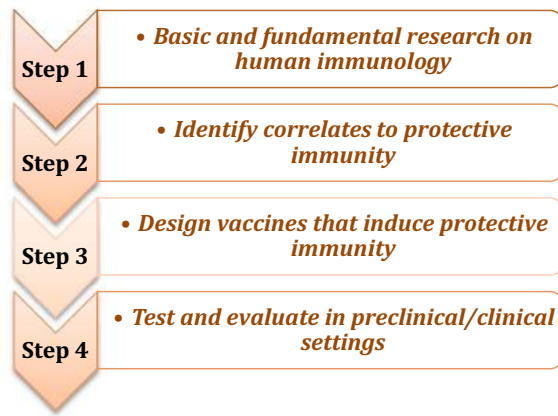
Step 1

• Basic and fundamental research on human immunology

Step 2

• Identify correlates to protective immunity

Step 3

• Design vaccines that induce protective immunity

Step 4

• Test and evaluate in preclinical/clinical settings